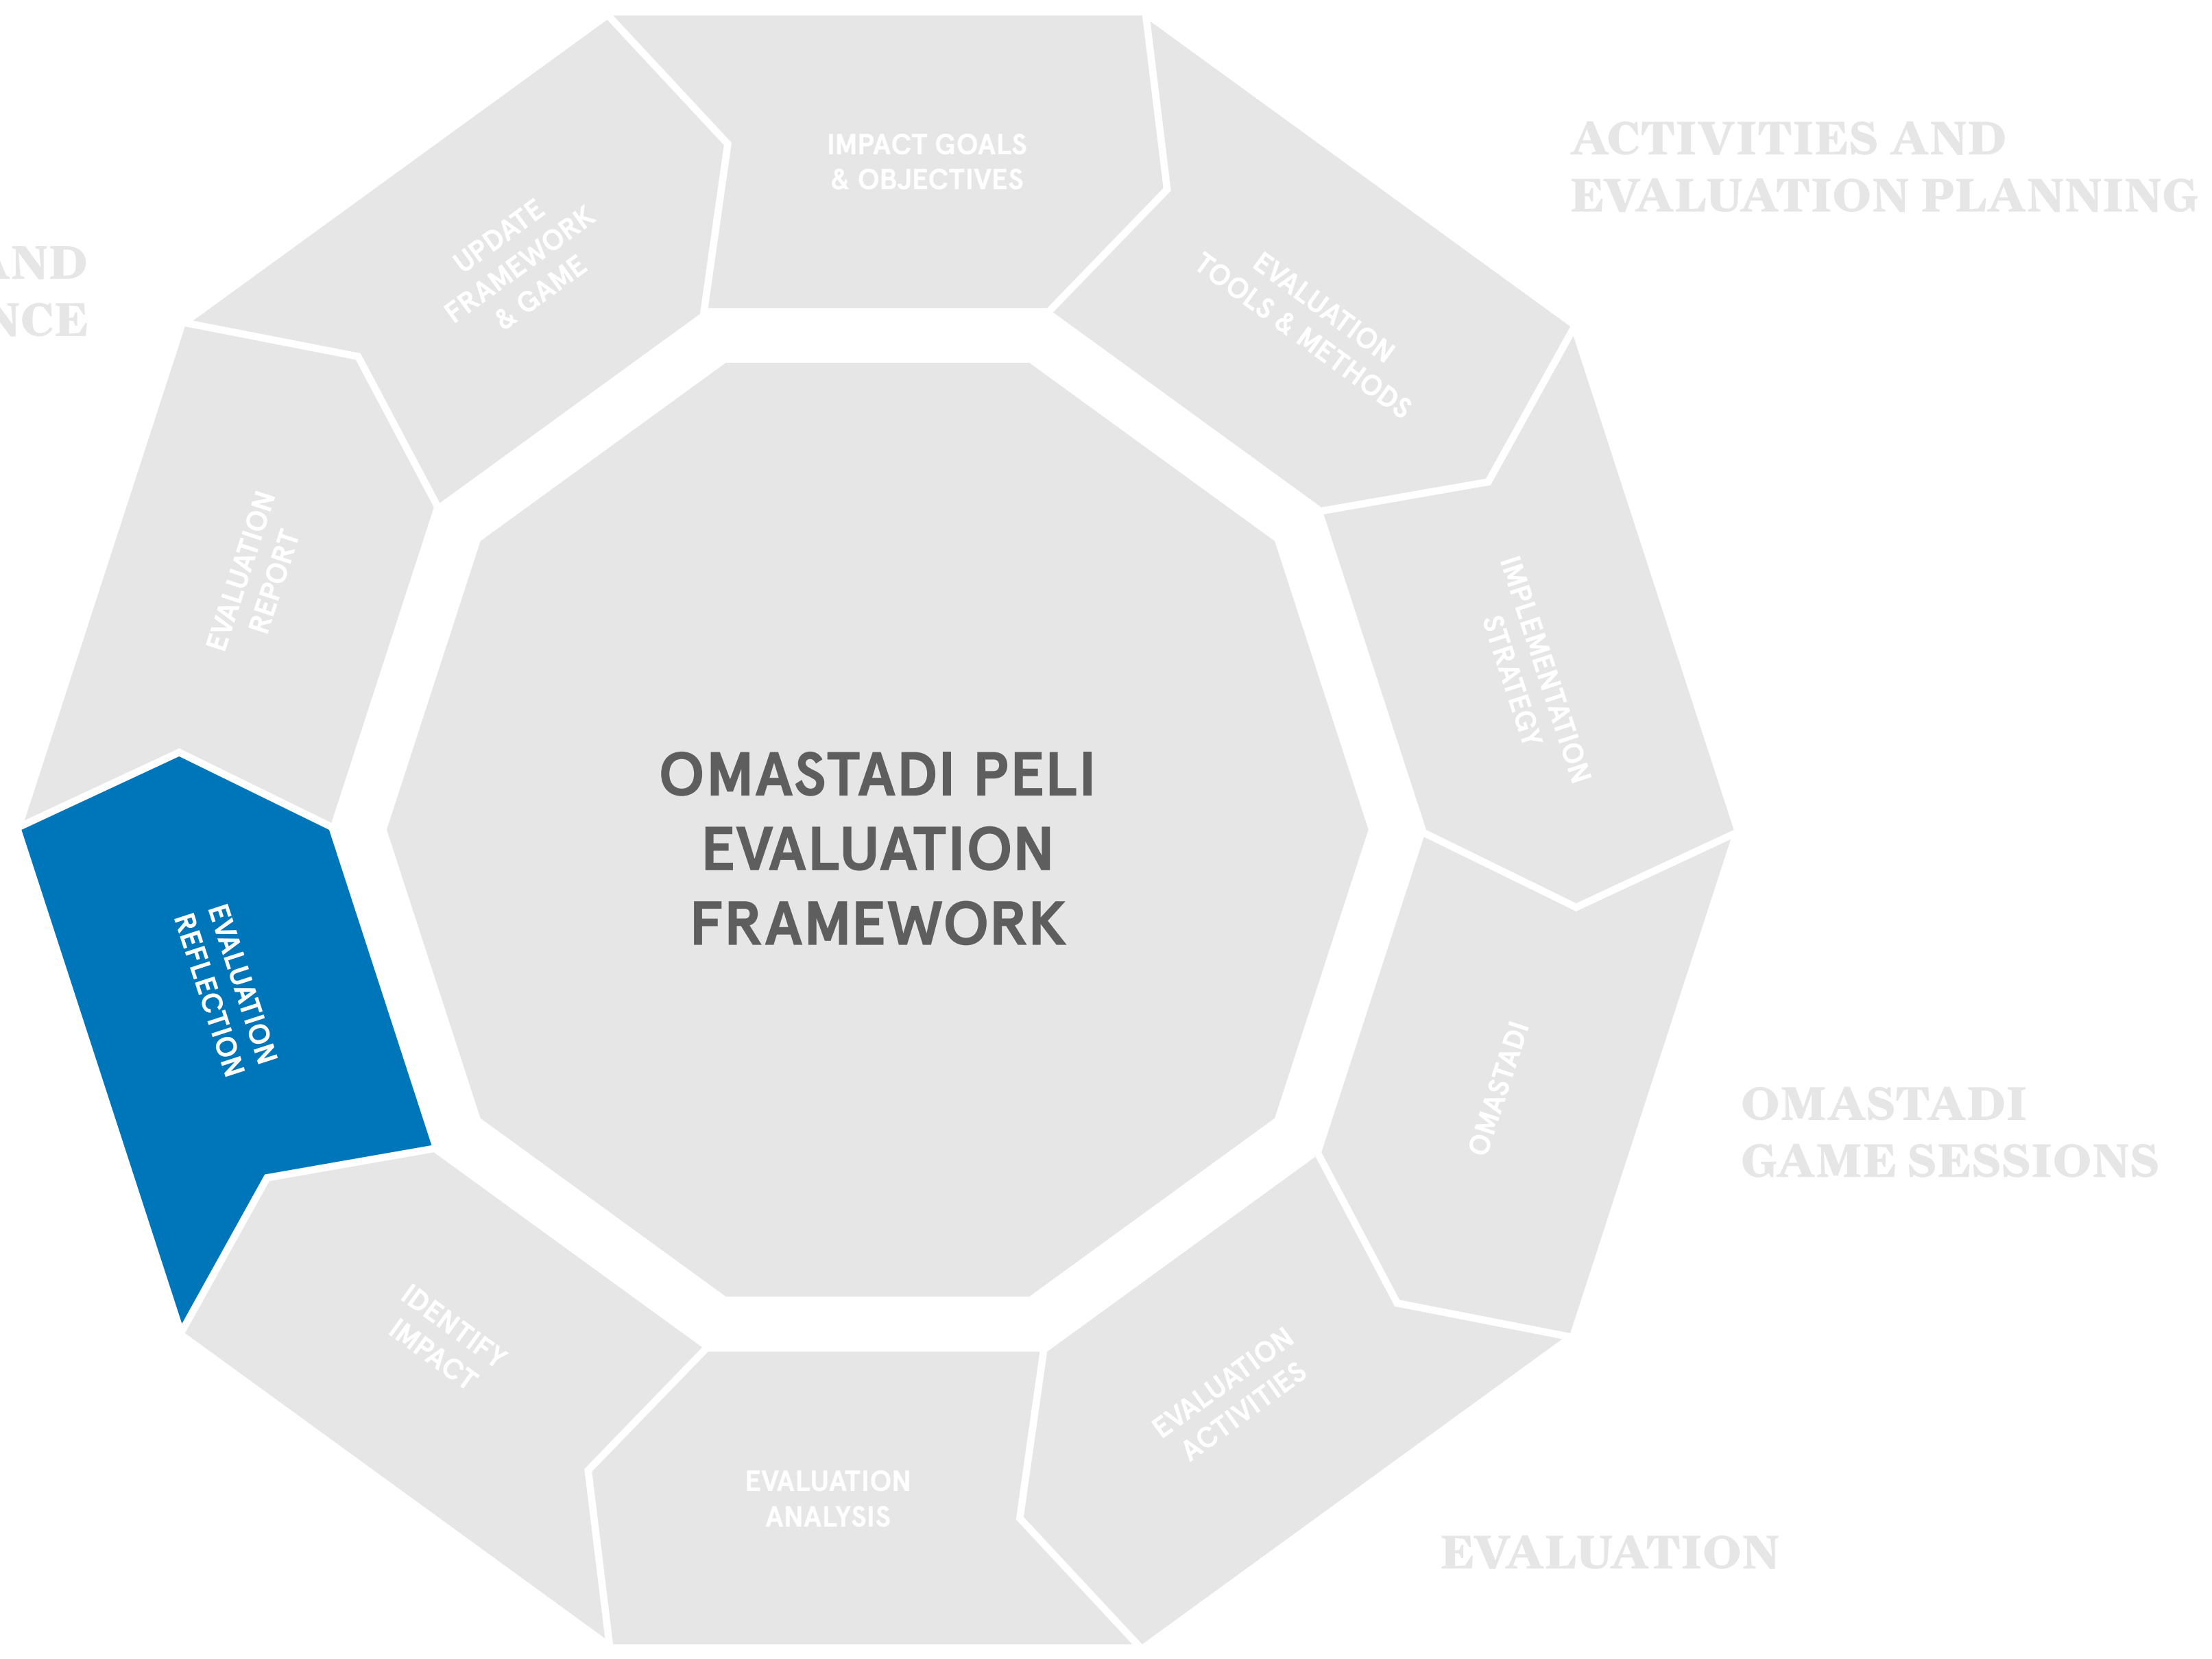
IMPACT GOALS & OBJECTIVES

EVALUATION TOOLS & METHODS

IMPLEMENTATION STRATEGY

OMASTADI

EVALUATION ACTIVITIES

EVALUATION ANALYSIS

IDENTIFY IMPACT

EVALUATION REFLECTION

EVALUATION REPORT

UPDATE FRAMEWORK & GAME

OMASTADI PELI EVALUATION FRAMEWORK

ACTIVITIES AND EVALUATION PLANNING

OMASTADI GAME SESSIONS

EVALUATION

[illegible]ND
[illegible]NCE